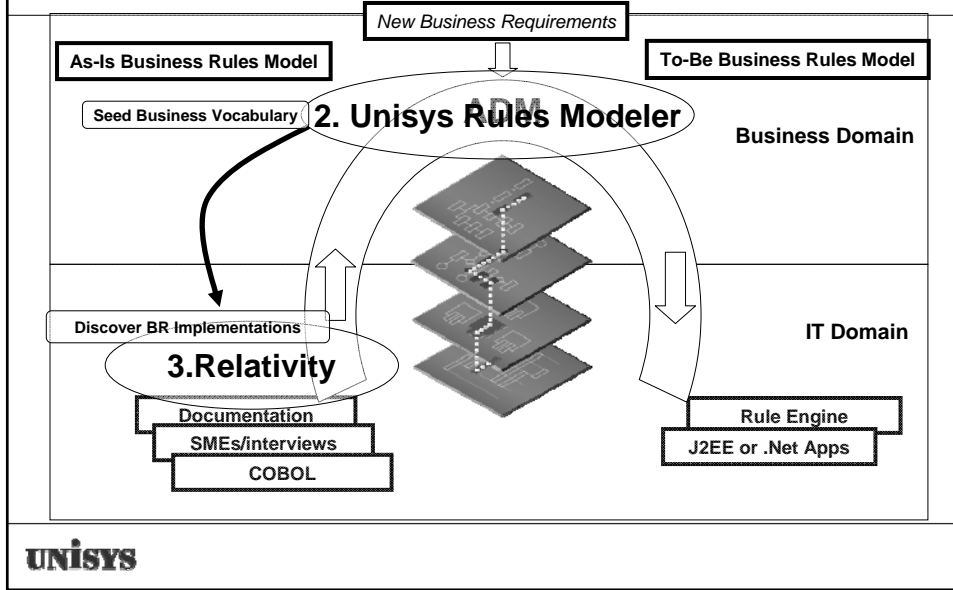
New Business Requirements

As-Is Business Rules Model

To-Be Business Rules Model

Seed Business Vocabulary

ADM

2. Unisys Rules Modeler

Business Domain

Discover BR Implementations

IT Domain

3.Relativity

Documentation

SMEs/interviews

COBOL

Rule Engine

J2EE or .Net Apps

UNISYS